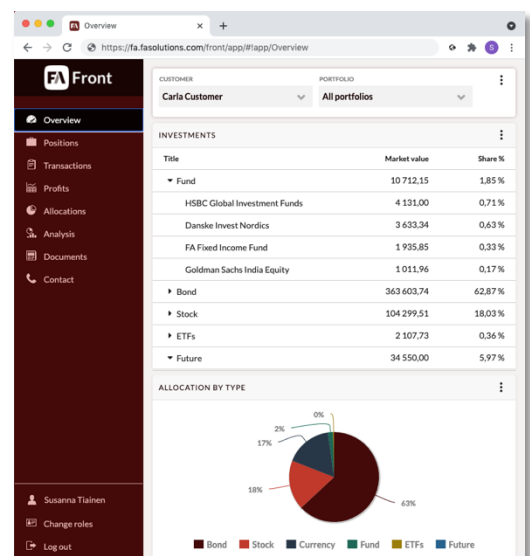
FA Overview ×  +

https://fa.fasolutions.com/front/app/#!app/Overview

S

FA Front

Overview
Positions
Transactions
Profits
Allocations
Analysis
Documents
Contact

Susanna Tiainen
Change roles
Log out

CUSTOMER
Carla Customer

PORTFOLIO
All portfolios

INVESTMENTS

| Title | Market value | Share % |
|---|---|---|
| ▾ Fund | 10 712,15 | 1,85 % |
| HSBC Global Investment Funds | 4 131,00 | 0,71 % |
| Danske Invest Nordics | 3 633,34 | 0,63 % |
| FA Fixed Income Fund | 1 935,85 | 0,33 % |
| Goldman Sachs India Equity | 1 011,96 | 0,17 % |
| ▸ Bond | 363 603,74 | 62,87 % |
| ▸ Stock | 104 299,51 | 18,03 % |
| ▸ ETFs | 2 107,73 | 0,36 % |
| ▾ Future | 34 550,00 | 5,97 % |

ALLOCATION BY TYPE

0%
2%
17%
18%
63%

Bond  Stock  Currency  Fund  ETFs  Future